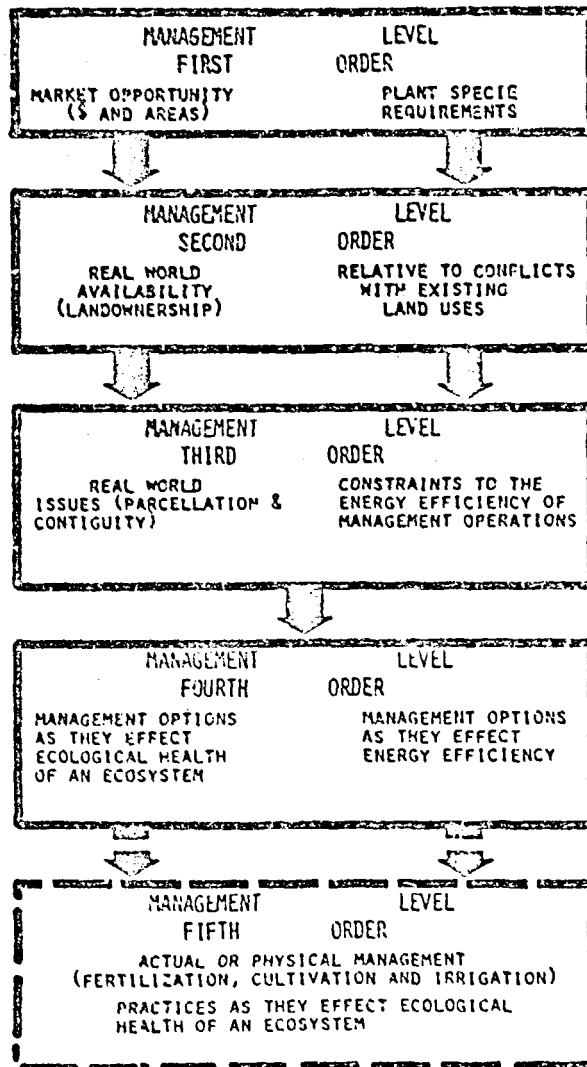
MANAGEMENT LEVEL
FIRST ORDER

MARKET OPPORTUNITY ($ AND AREAS)

PLANT SPECIE REQUIREMENTS

MANAGEMENT LEVEL
SECOND ORDER

REAL WORLD AVAILABILITY (LANDOWNERSHIP)

RELATIVE TO CONFLICTS WITH EXISTING LAND USES

MANAGEMENT LEVEL
THIRD ORDER

REAL WORLD ISSUES (PARCELLATION & CONTIGUITY)

CONSTRAINTS TO THE ENERGY EFFICIENCY OF MANAGEMENT OPERATIONS

MANAGEMENT LEVEL
FOURTH ORDER

MANAGEMENT OPTIONS AS THEY EFFECT ECOLOGICAL HEALTH OF AN ECOSYSTEM

MANAGEMENT OPTIONS AS THEY EFFECT ENERGY EFFICIENCY

MANAGEMENT LEVEL
FIFTH ORDER

ACTUAL OR PHYSICAL MANAGEMENT (FERTILIZATION, CULTIVATION AND IRRIGATION)

PRACTICES AS THEY EFFECT ECOLOGICAL HEALTH OF AN ECOSYSTEM